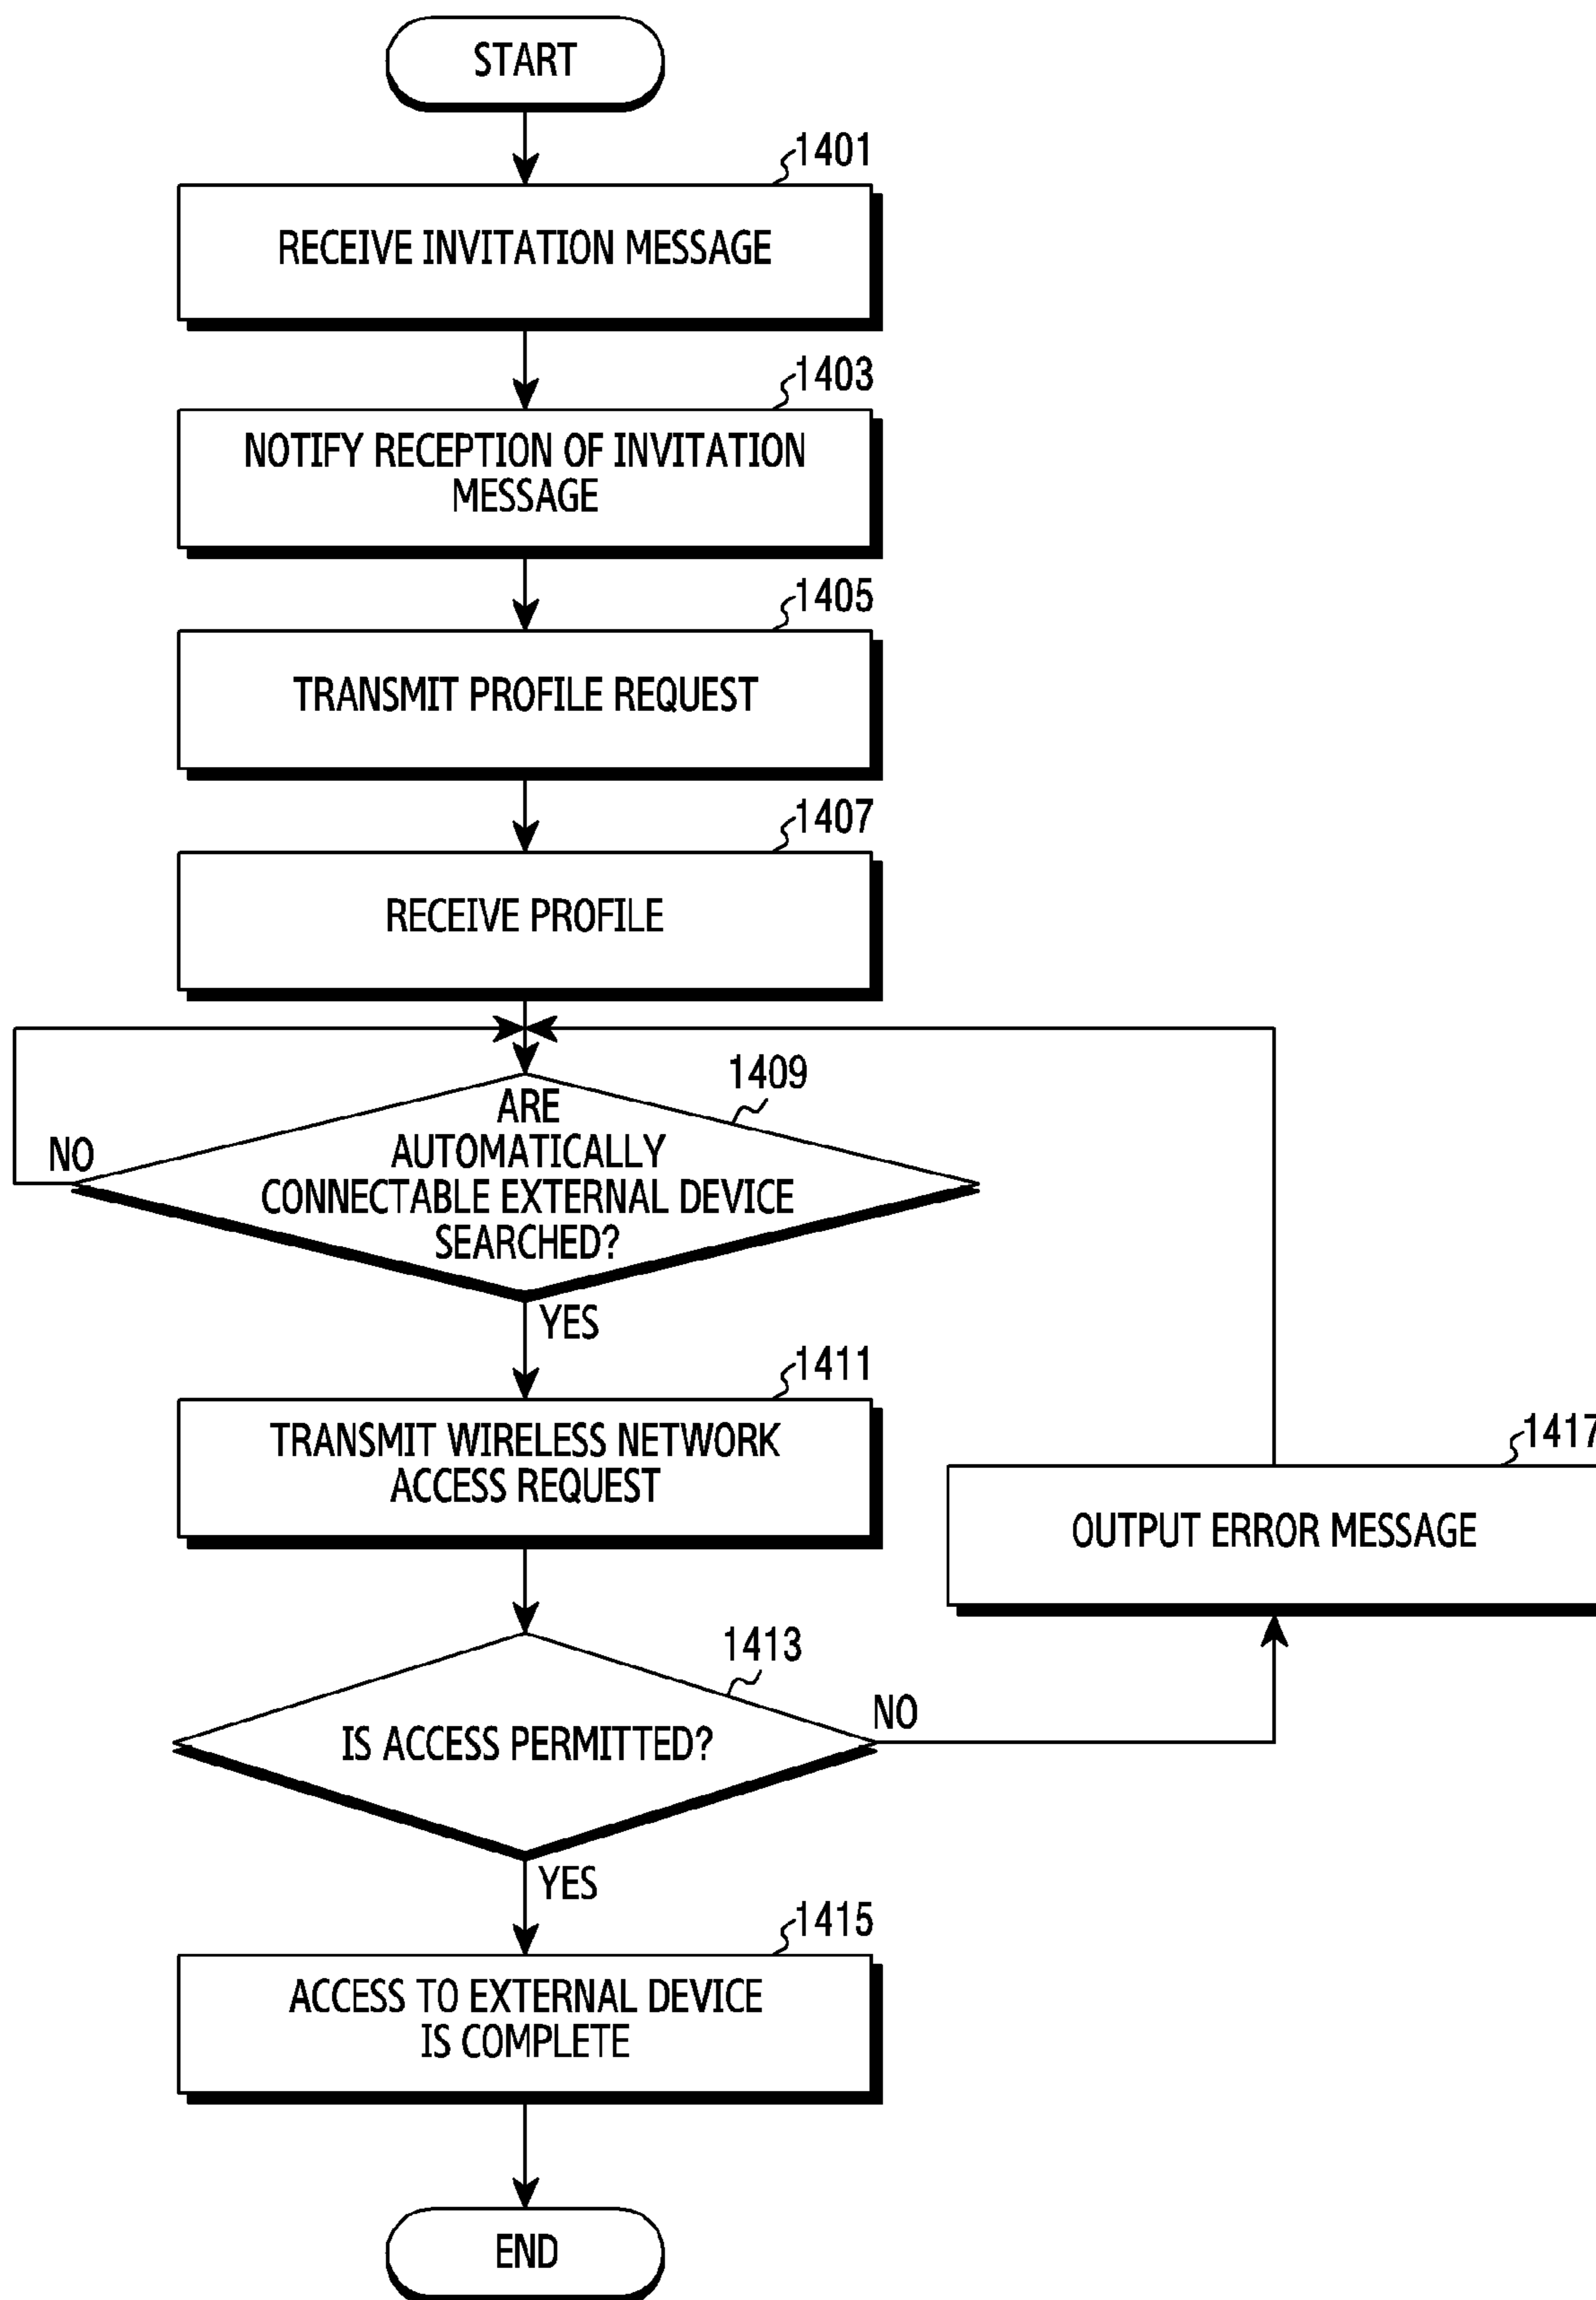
START

1401

RECEIVE INVITATION MESSAGE

1403

NOTIFY RECEPTION OF INVITATION MESSAGE

1405

TRANSMIT PROFILE REQUEST

1407

RECEIVE PROFILE

1409

ARE AUTOMATICALLY CONNECTABLE EXTERNAL DEVICE SEARCHED?

NO

YES

1411

TRANSMIT WIRELESS NETWORK ACCESS REQUEST

1417

OUTPUT ERROR MESSAGE

1413

IS ACCESS PERMITTED?

NO

YES

1415

ACCESS TO EXTERNAL DEVICE IS COMPLETE

END